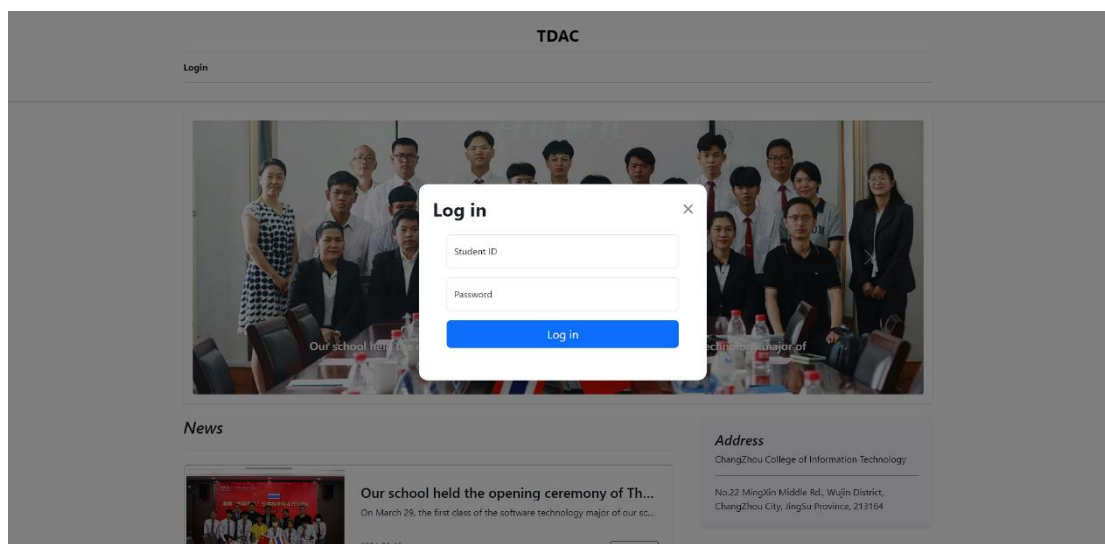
TDAC

Login

Log in

×

Student ID

Password

Log in

Our school held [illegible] technology major of

News

Our school held the opening ceremony of Th...

On March 29, the first class of the software technology major of our sc...

Address

ChangZhou College of Information Technology

No.22 MingXin Middle Rd., Wujin District, ChangZhou City, JingSu Province, 213164